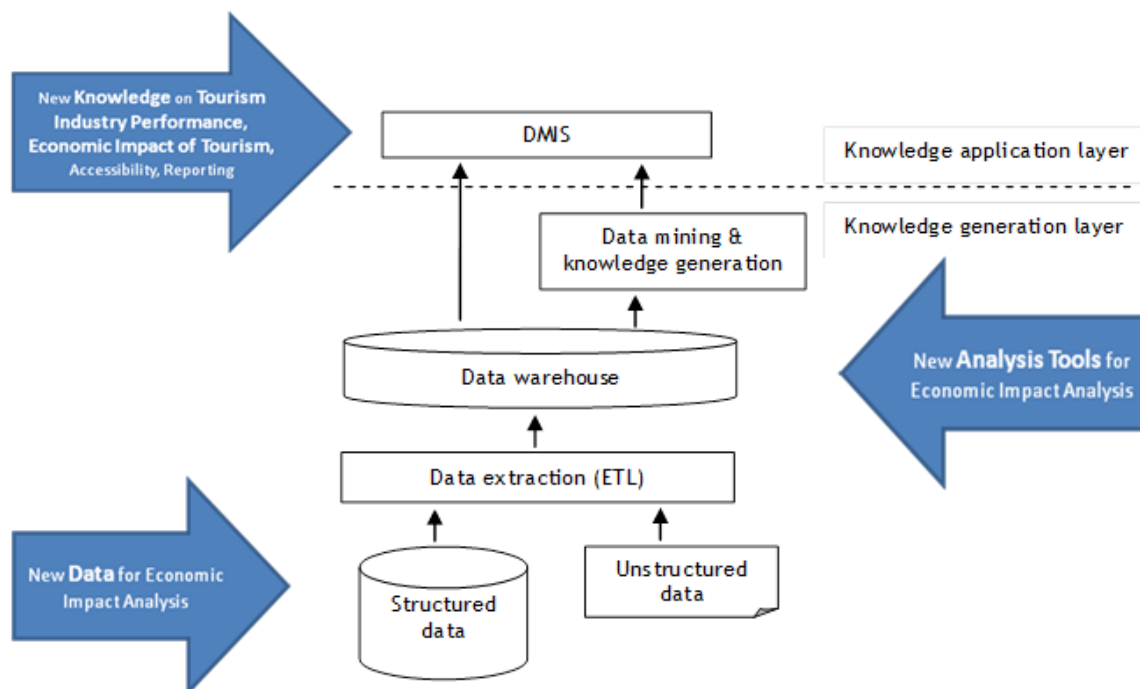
New Knowledge on Tourism Industry Performance, Economic Impact of Tourism, Accessibility, Reporting

DMIS

Knowledge application layer

Knowledge generation layer

Data mining & knowledge generation

New Analysis Tools for Economic Impact Analysis

Data warehouse

Data extraction (ETL)

New Data for Economic Impact Analysis

Structured data

Unstructured data